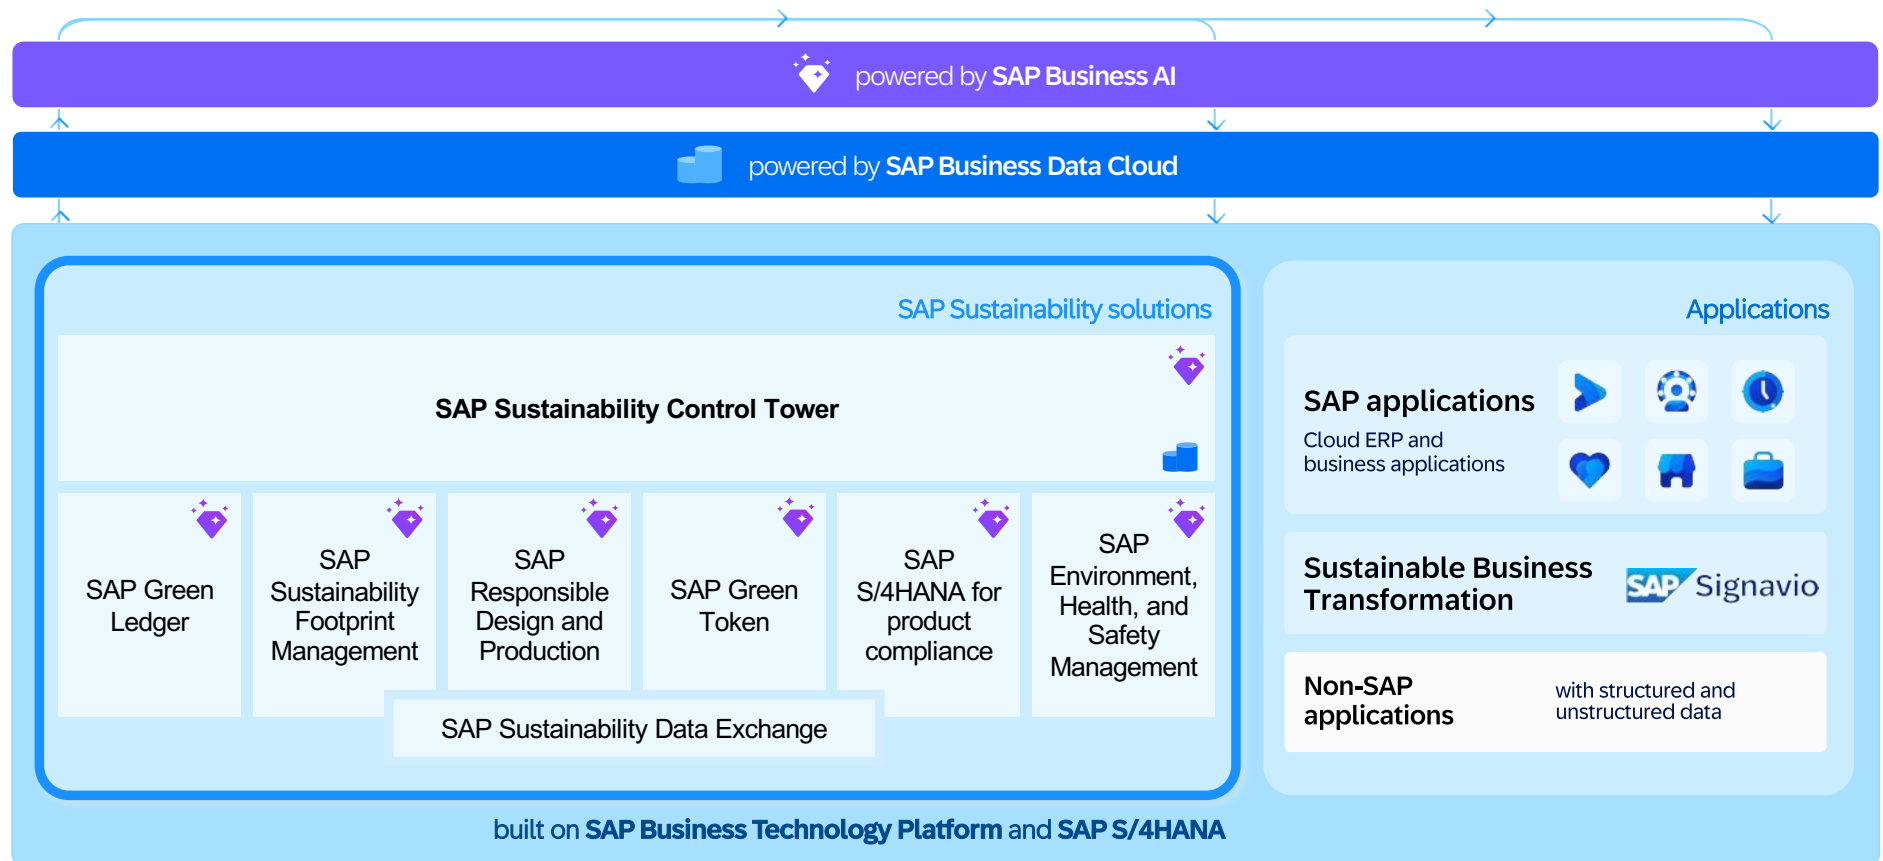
powered by SAP Business AI

powered by SAP Business Data Cloud

SAP Sustainability solutions

SAP Sustainability Control Tower

SAP Green Ledger

SAP Sustainability Footprint Management

SAP Responsible Design and Production

SAP Green Token

SAP S/4HANA for product compliance

SAP Environment, Health, and Safety Management

SAP Sustainability Data Exchange

Applications

SAP applications
Cloud ERP and business applications

Sustainable Business Transformation

SAP Signavio

Non-SAP applications
with structured and unstructured data

built on SAP Business Technology Platform and SAP S/4HANA